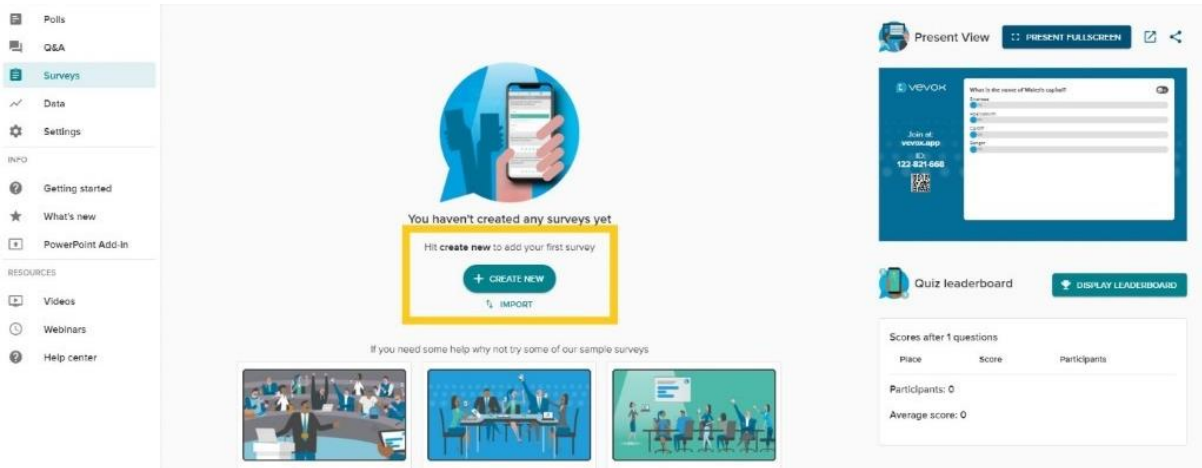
Polls
Q&A
Surveys
Data
Settings
INFO
Getting started
What's new
PowerPoint Add-in
RESOURCES
Videos
Webinars
Help center

You haven't created any surveys yet
Hit create new to add your first survey
+ CREATE NEW
IMPORT
If you need some help why not try some of our sample surveys

Present View
PRESENT FULLSCREEN
vevox
Join at:
vevox.app
ID:
122-821-668
What is the name of Welsh capital?
Swansea
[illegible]
Cardiff
Bangor

Quiz leaderboard
DISPLAY LEADERBOARD
Scores after 1 questions
Place
Score
Participants
Participants: 0
Average score: 0